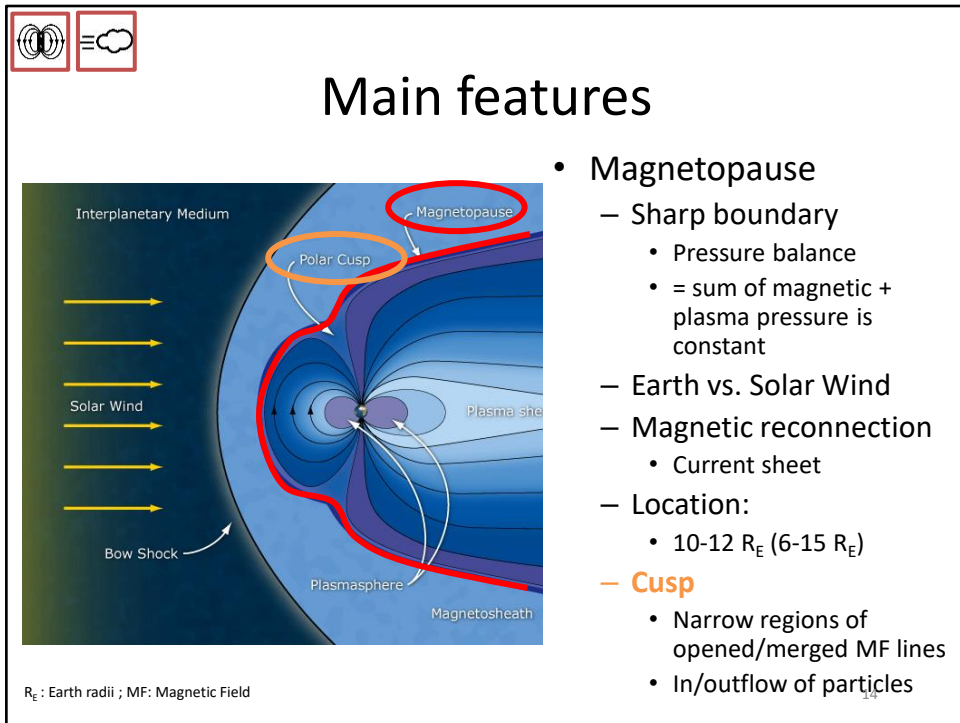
Main features

Interplanetary Medium
Magnetopause
Polar Cusp
Solar Wind
Plasma she
Bow Shock
Plasmasphere
Magnetosheath

- Magnetopause
  - Sharp boundary
    - Pressure balance
    - = sum of magnetic + plasma pressure is constant
  - Earth vs. Solar Wind
  - Magnetic reconnection
    - Current sheet
  - Location:
    - 10-12 $R_E$ (6-15 $R_E$)
  - Cusp
    - Narrow regions of opened/merged MF lines
    - In/outflow of particles

$R_E$ : Earth radii ; MF: Magnetic Field

14